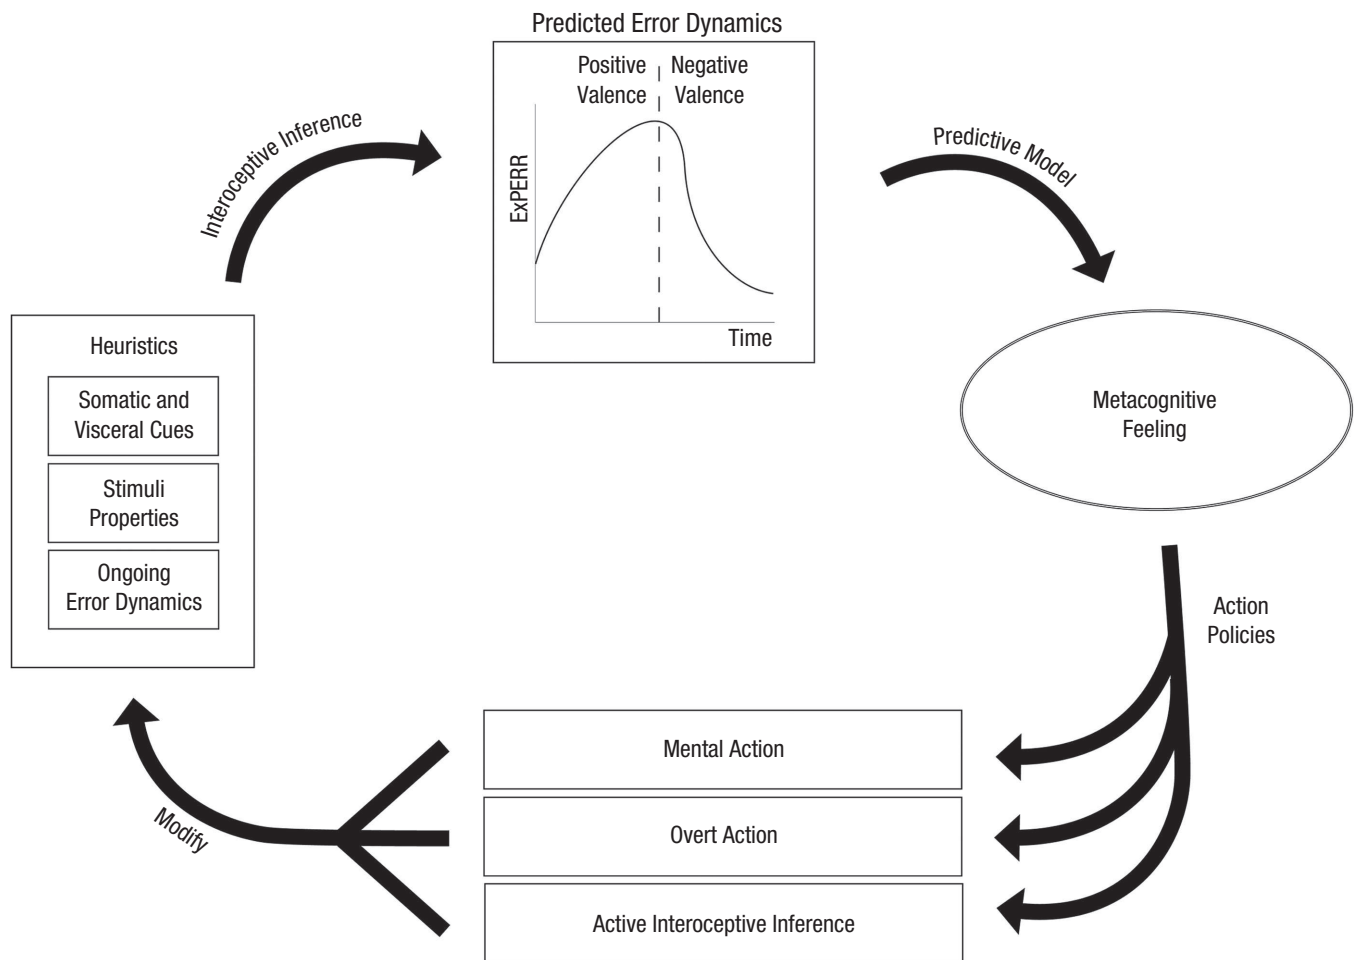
Predicted Error Dynamics

Positive Valence

Negative Valence

ExPERR

Time

Interoceptive Inference

Predictive Model

Heuristics

Somatic and Visceral Cues

Stimuli Properties

Ongoing Error Dynamics

Metacognitive Feeling

Action Policies

Mental Action

Overt Action

Active Interoceptive Inference

Modify